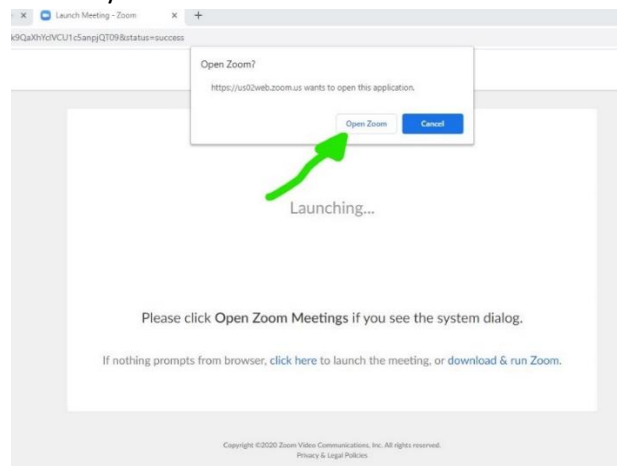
Launch Meeting - Zoom

k9QaXhYclVCU1c5anpjQT09&status=success

Open Zoom?

https://us02web.zoom.us wants to open this application.

Open Zoom

Cancel

Launching...

Please click Open Zoom Meetings if you see the system dialog.

If nothing prompts from browser, click here to launch the meeting, or download & run Zoom.

Copyright ©2020 Zoom Video Communications, Inc. All rights reserved.
Privacy & Legal Policies